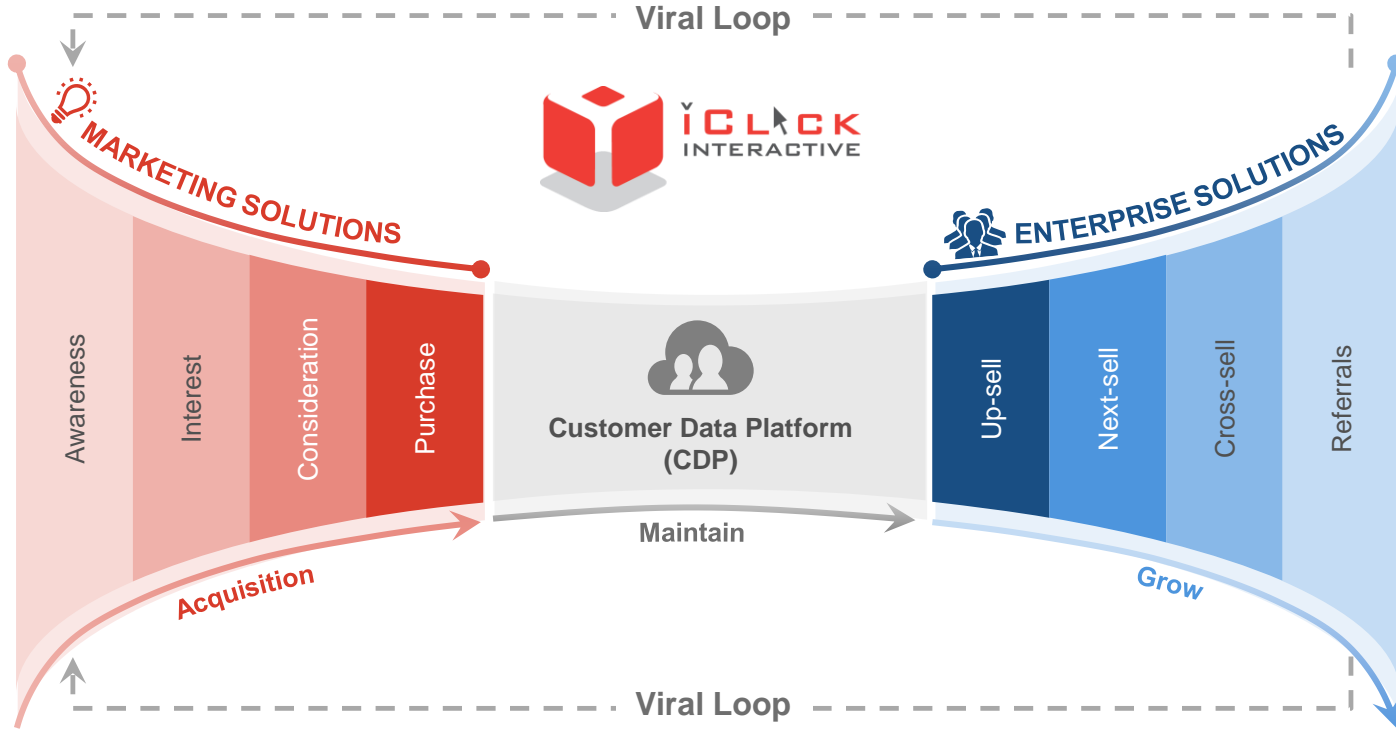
Viral Loop

MARKETING SOLUTIONS

iCLICK INTERACTIVE

ENTERPRISE SOLUTIONS

Awareness

Interest

Consideration

Purchase

Customer Data Platform (CDP)

Up-sell

Next-sell

Cross-sell

Referrals

Maintain

Acquisition

Grow

Viral Loop